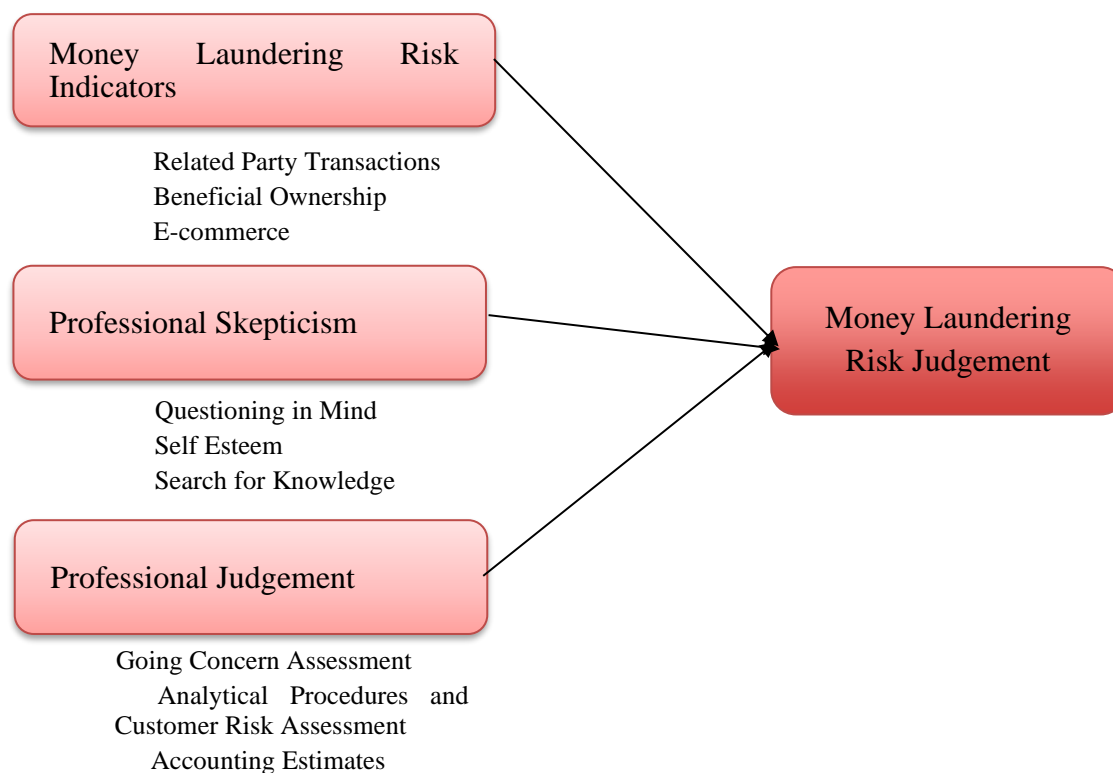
Money Laundering Risk Indicators

Related Party Transactions
Beneficial Ownership
E-commerce

Professional Skepticism

Questioning in Mind
Self Esteem
Search for Knowledge

Professional Judgement

Going Concern Assessment
Analytical Procedures and Customer Risk Assessment
Accounting Estimates

Money Laundering Risk Judgement